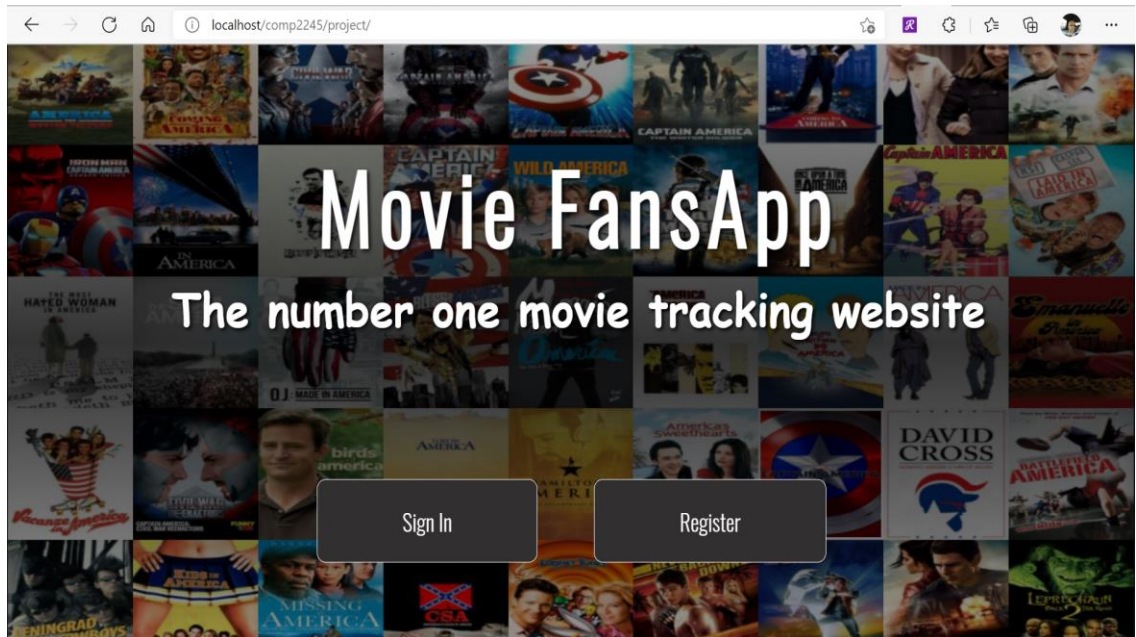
localhost/comp2245/project/

Movie FansApp

The number one movie tracking website

Sign In

Register

AMERICA

COMING TO AMERICA

CAPTAIN AMERICA

CAPTAIN AMERICA

CAPTAIN AMERICA

WILD AMERICA

Captain AMERICA

IN AMERICA

THE MOST HATED WOMAN IN AMERICA

O.J.: MADE IN AMERICA

Emmanuelle

birds of america

AMERICA

America's Sweethearts

DAVID CROSS

MISSING AMERICA

CSA

LENINGRAD COWBOYS

KIDS IN AMERICA

LEPRECHAUN 2